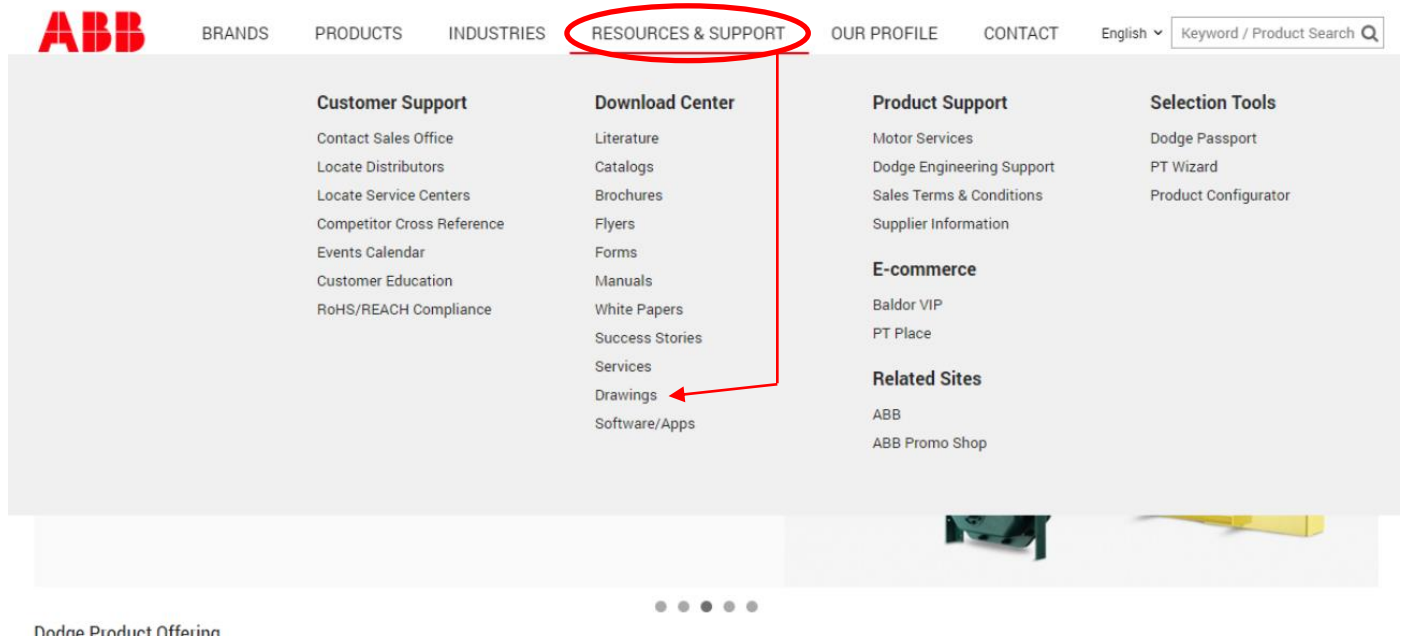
ABB

BRANDS PRODUCTS INDUSTRIES RESOURCES & SUPPORT OUR PROFILE CONTACT English Keyword / Product Search

Customer Support
Contact Sales Office
Locate Distributors
Locate Service Centers
Competitor Cross Reference
Events Calendar
Customer Education
RoHS/REACH Compliance

Download Center
Literature
Catalogs
Brochures
Flyers
Forms
Manuals
White Papers
Success Stories
Services
Drawings
Software/Apps

Product Support
Motor Services
Dodge Engineering Support
Sales Terms & Conditions
Supplier Information

E-commerce
Baldor VIP
PT Place

Related Sites
ABB
ABB Promo Shop

Selection Tools
Dodge Passport
PT Wizard
Product Configurator

Dodge Product Offering